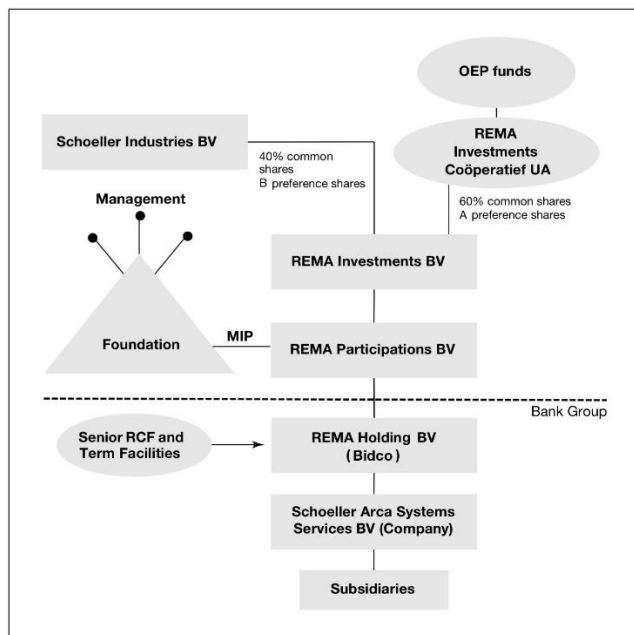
OEP funds

Schoeller Industries BV

REMA Investments Coöperatief UA

40% common shares
B preference shares

60% common shares
A preference shares

Management

REMA Investments BV

Foundation

MIP

REMA Participations BV

Bank Group

Senior RCF and Term Facilities

REMA Holding BV (Bidco)

Schoeller Arca Systems Services BV (Company)

Subsidiaries